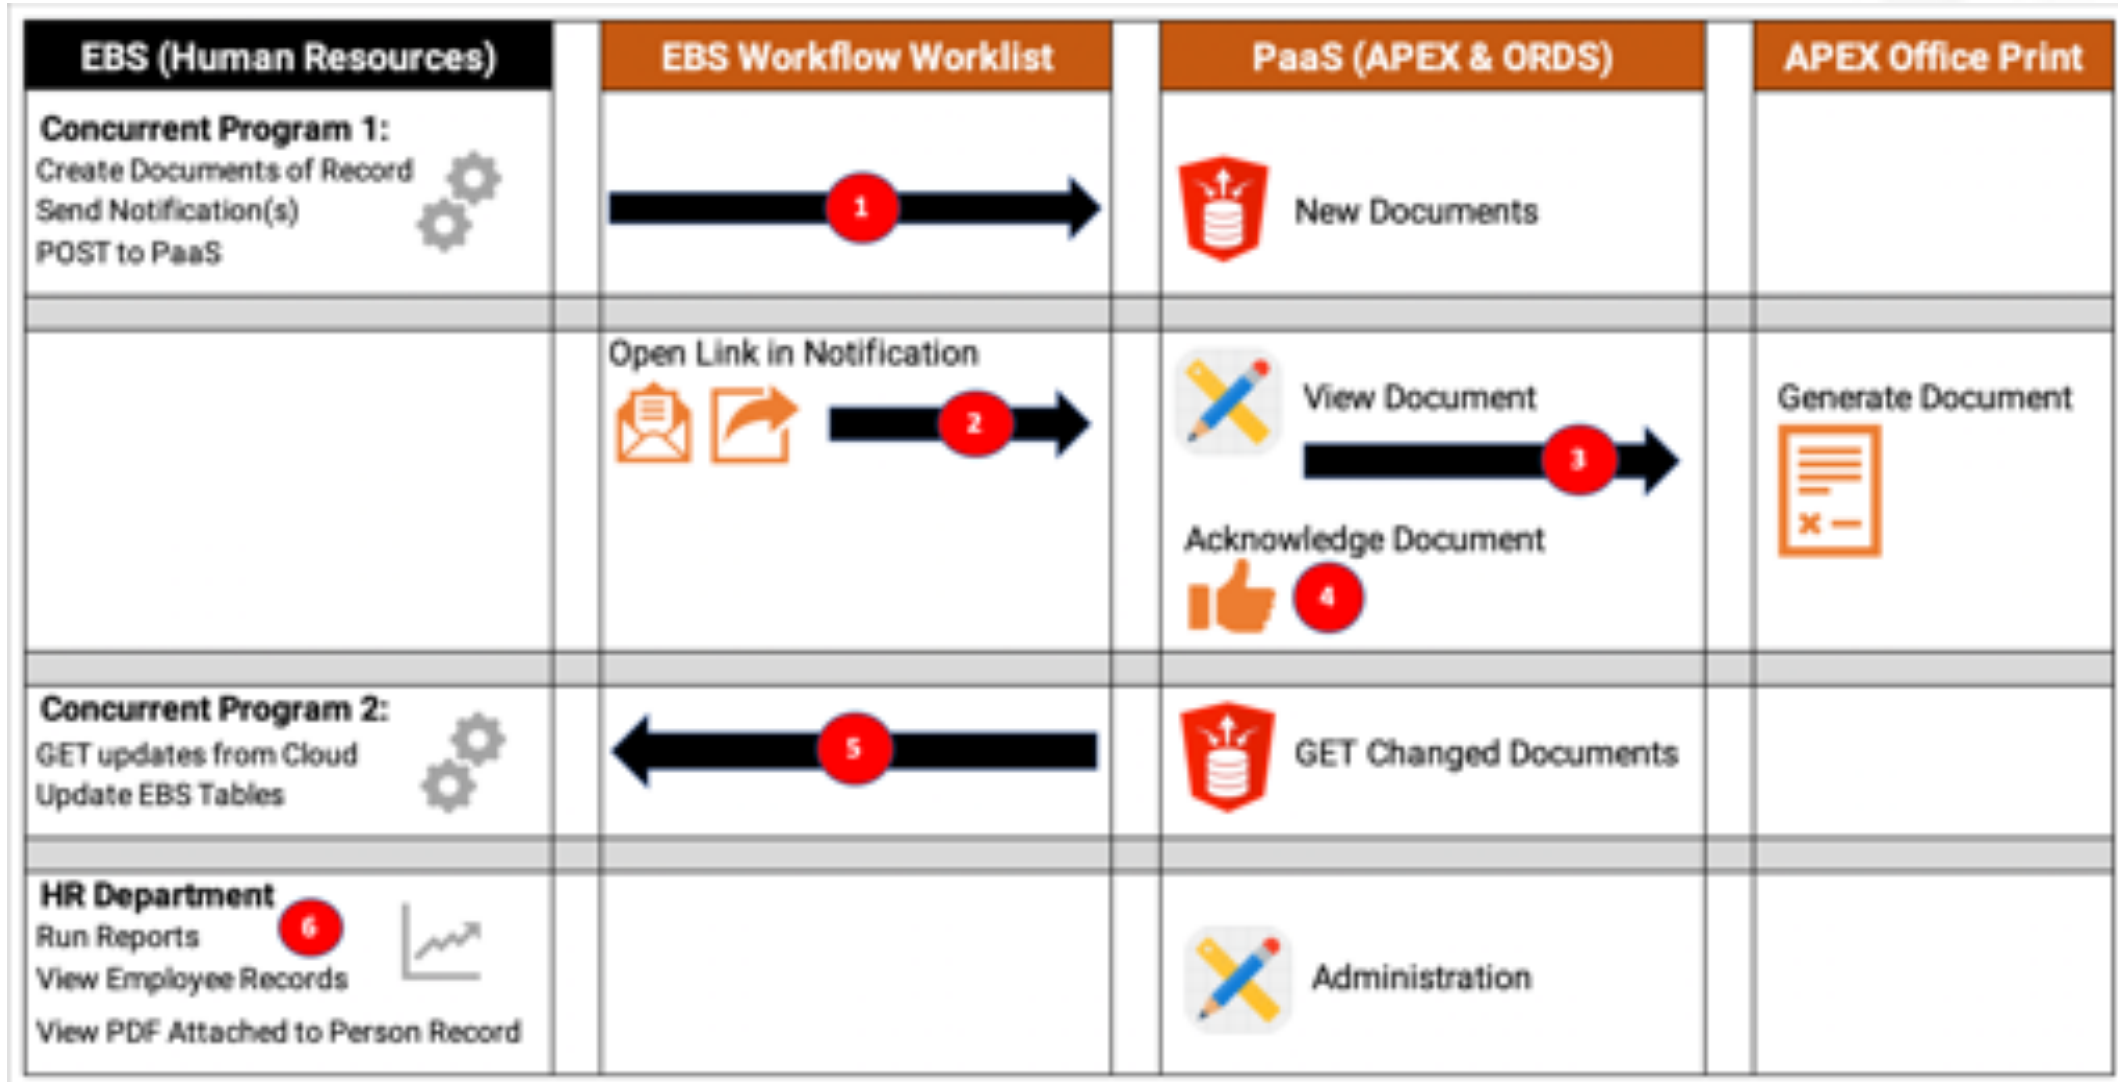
| EBS (Human Resources) | EBS Workflow Worklist | PaaS (APEX & ORDS) | APEX Office Print |
|---|---|---|---|
| **Concurrent Program 1:** Create Documents of Record Send Notification(s) POST to PaaS | 1 | New Documents | |
| | Open Link in Notification 2 | View Document 3 Acknowledge Document 4 | Generate Document |
| **Concurrent Program 2:** GET updates from Cloud Update EBS Tables | 5 | GET Changed Documents | |
| **HR Department** 6 Run Reports View Employee Records View PDF Attached to Person Record | | Administration | |